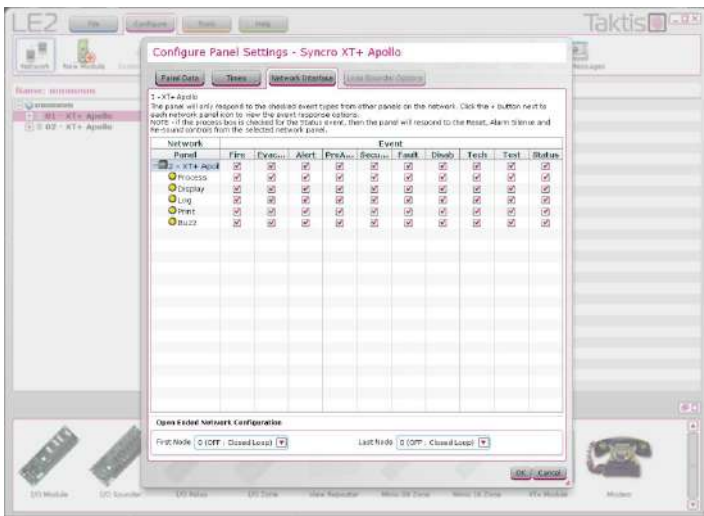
LE2

File Configure Tools Help

Taktis

Network New Module

Messages

Name: mmmmmm

01 - XT+ Apollo
02 - XT+ Apollo

Configure Panel Settings - Syncro XT+ Apollo

Panel Data Times Network Displays Loop Sounder Options

1 - XT+ Apollo
The panel will only respond to the checked event types from other panels on the network. Click the + button next to each network panel icon to view the event response options.
NOTE - If the process box is checked for the Status event, then the panel will respond to the Reset, Alarm Silence and Re-sound controls from the selected network panel.

| Network Panel | Fire | Evac... | Alert | PreA... | Secu... | Fault | Disab | Tech | Test | Status |
|---|---|---|---|---|---|---|---|---|---|---|
| 2 - XT+ Apoll | ☑ | ☑ | ☑ | ☑ | ☑ | ☑ | ☑ | ☑ | ☑ | ☑ |
| Process | ☑ | ☑ | ☑ | ☑ | ☑ | ☑ | ☑ | ☑ | ☑ | ☑ |
| Display | ☑ | ☑ | ☑ | ☑ | ☑ | ☑ | ☑ | ☑ | ☑ | ☑ |
| Log | ☑ | ☑ | ☑ | ☑ | ☑ | ☑ | ☑ | ☑ | ☑ | ☑ |
| Print | ☑ | ☑ | ☑ | ☑ | ☑ | ☑ | ☑ | ☑ | ☑ | ☑ |
| Buzz | ☑ | ☑ | ☑ | ☑ | ☑ | ☑ | ☑ | ☑ | ☑ | ☑ |

Open Ended Network Configuration

First Node 0 (OFF : Closed Loop)
Last Node 0 (OFF : Closed Loop)

OK Cancel

I/O Module I/O Sounder I/O Relay I/O Zone Vlew Repeater Mimic 08 Zone Mimic 16 Zone XT+ Module Modem